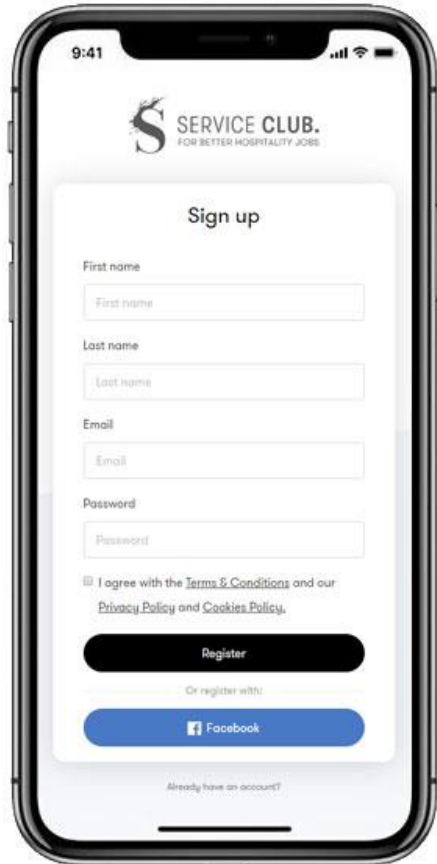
9:41

SERVICE CLUB.
FOR BETTER HOSPITALITY JOBS

Sign up

First name

First name

Last name

Last name

Email

Email

Password

Password

I agree with the Terms & Conditions and our Privacy Policy and Cookies Policy.

Register

Or register with:

Facebook

Already have an account?